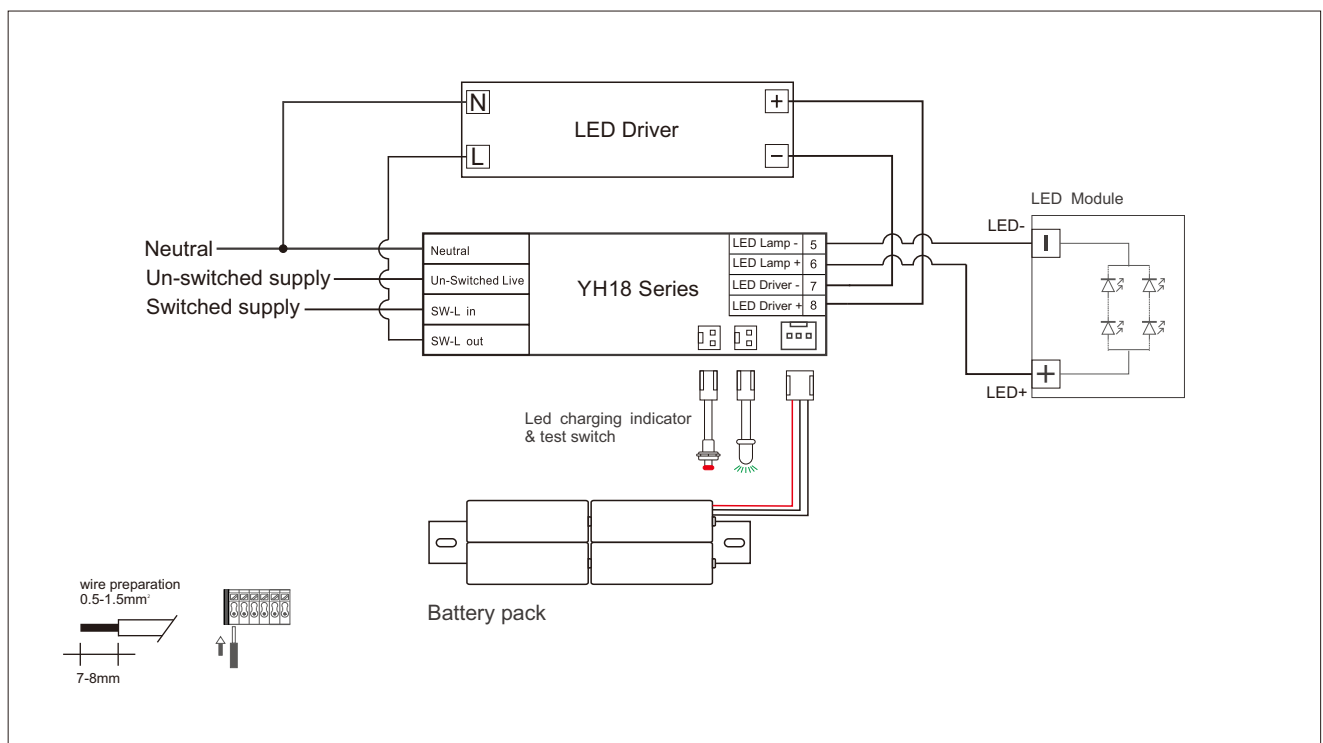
N
L
LED Driver
+
−
LED Module
LED-
Neutral
Un-switched supply
Switched supply
Neutral
Un-Switched Live
SW-L in
SW-L out
YH18 Series
LED Lamp - 5
LED Lamp + 6
LED Driver - 7
LED Driver + 8
LED+
Led charging indicator & test switch
wire preparation $0.5\text{-}1.5mm^2$
7-8mm
Battery pack